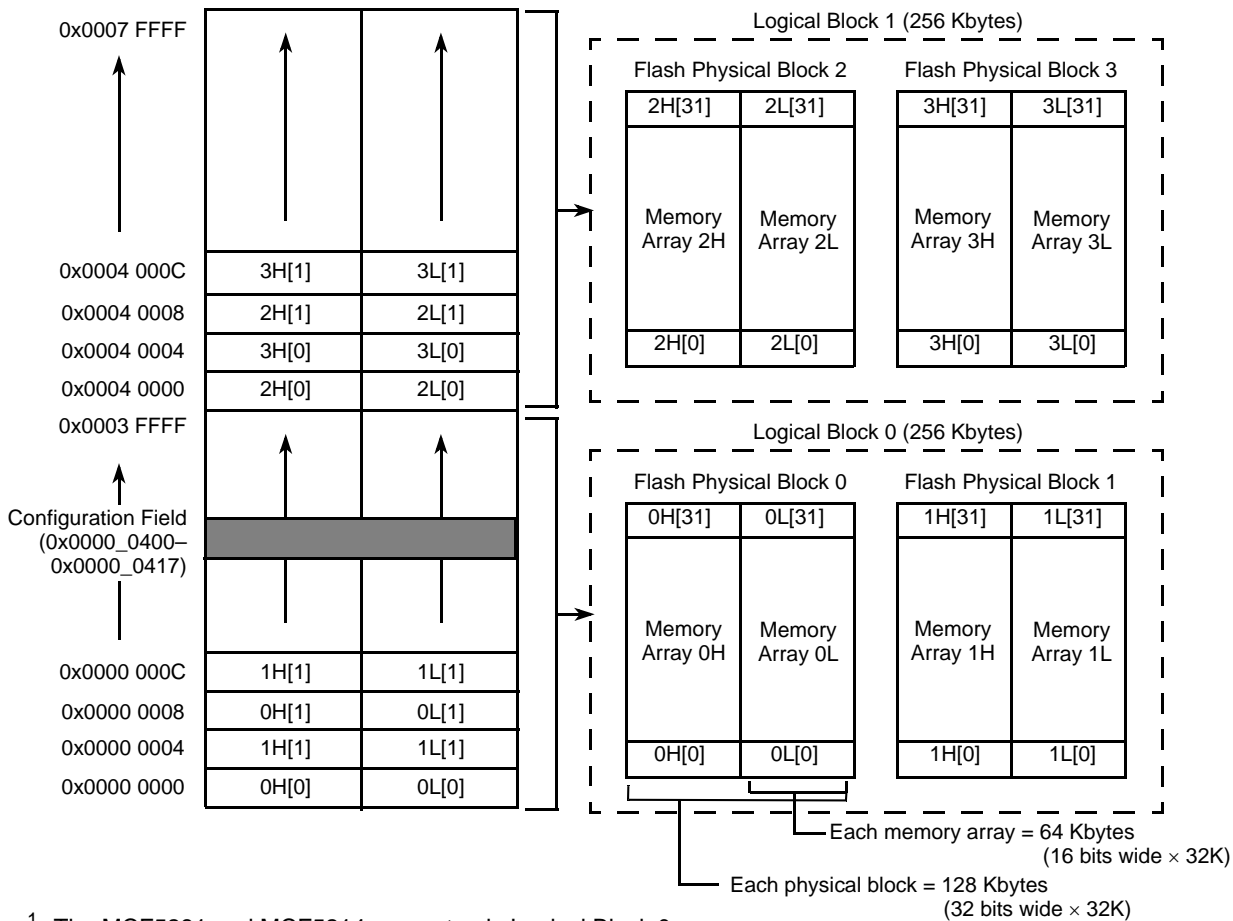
0x0007 FFFF

0x0004 000C | 3H[1] | 3L[1]
0x0004 0008 | 2H[1] | 2L[1]
0x0004 0004 | 3H[0] | 3L[0]
0x0004 0000 | 2H[0] | 2L[0]
0x0003 FFFF

Configuration Field (0x0000_0400–0x0000_0417)

0x0000 000C | 1H[1] | 1L[1]
0x0000 0008 | 0H[1] | 0L[1]
0x0000 0004 | 1H[1] | 1L[1]
0x0000 0000 | 0H[0] | 0L[0]

Logical Block 1 (256 Kbytes)

Flash Physical Block 2

| 2H[31] | 2L[31] |
|---|---|
| Memory Array 2H | Memory Array 2L |
| 2H[0] | 2L[0] |

Flash Physical Block 3

| 3H[31] | 3L[31] |
|---|---|
| Memory Array 3H | Memory Array 3L |
| 3H[0] | 3L[0] |

Logical Block 0 (256 Kbytes)

Flash Physical Block 0

| 0H[31] | 0L[31] |
|---|---|
| Memory Array 0H | Memory Array 0L |
| 0H[0] | 0L[0] |

Flash Physical Block 1

| 1H[31] | 1L[31] |
|---|---|
| Memory Array 1H | Memory Array 1L |
| 1H[0] | 1L[0] |

Each memory array = 64 Kbytes (16 bits wide $\times$ 32K)

Each physical block = 128 Kbytes (32 bits wide $\times$ 32K)

$^1$ The MCF5281 and MCF5214 support only Logical Block 0.